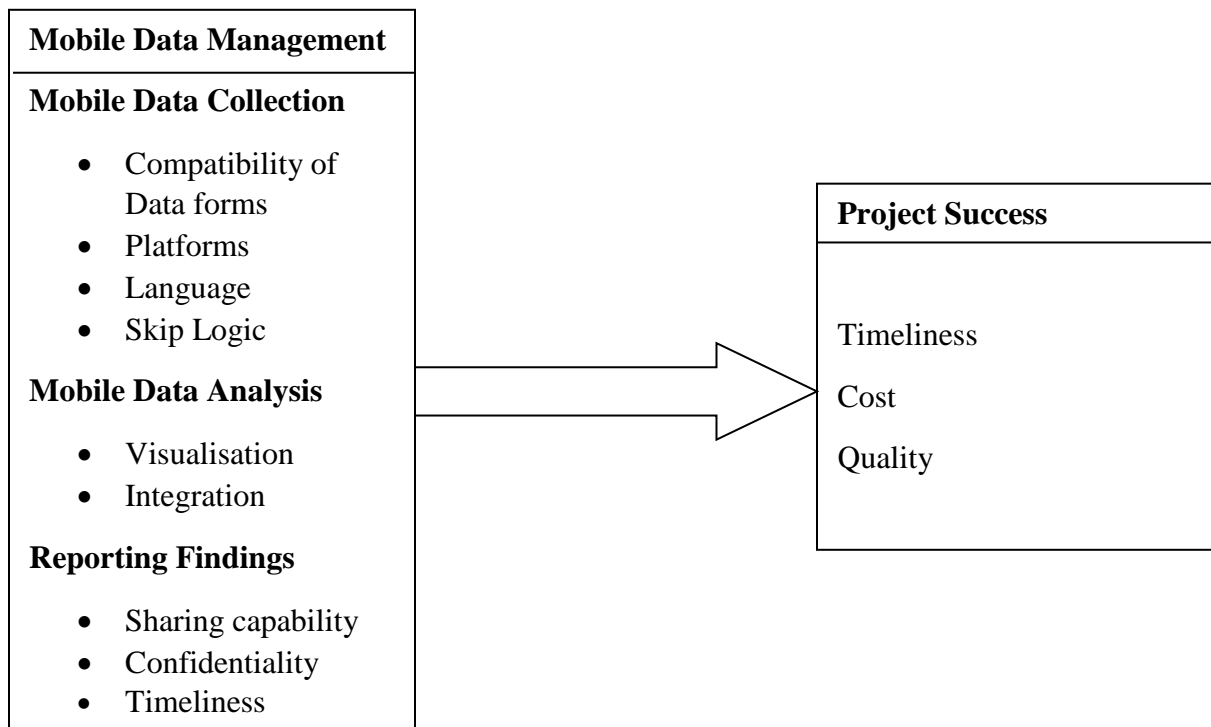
**Mobile Data Management**

**Mobile Data Collection**

- Compatibility of Data forms
- Platforms
- Language
- Skip Logic

**Mobile Data Analysis**

- Visualisation
- Integration

**Reporting Findings**

- Sharing capability
- Confidentiality
- Timeliness

**Project Success**

Timeliness

Cost

Quality